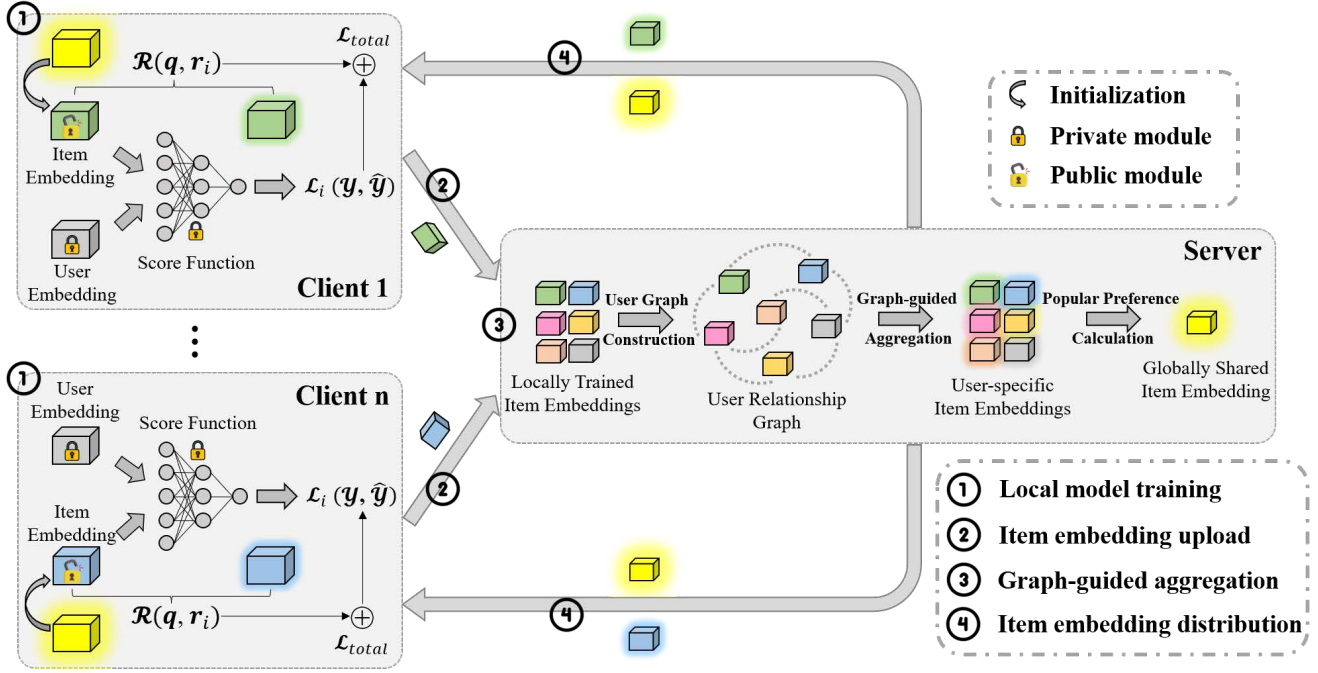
1

$\mathcal{L}_{total}$

$\mathcal{R}(\boldsymbol{q}, \boldsymbol{r}_i)$

$\oplus$

Item Embedding

$\mathcal{L}_i\ (\mathcal{Y}, \widehat{\mathcal{Y}})$

User Embedding

Score Function

Client 1

4

2

Initialization

Private module

Public module

Server

3

Locally Trained Item Embeddings

User Graph Construction

User Relationship Graph

Graph-guided Aggregation

User-specific Item Embeddings

Popular Preference Calculation

Globally Shared Item Embedding

1

User Embedding

Score Function

Client n

Item Embedding

$\mathcal{L}_i\ (\mathcal{Y}, \widehat{\mathcal{Y}})$

2

$\mathcal{R}(\boldsymbol{q}, \boldsymbol{r}_i)$

$\oplus$

$\mathcal{L}_{total}$

4

1 Local model training

2 Item embedding upload

3 Graph-guided aggregation

4 Item embedding distribution